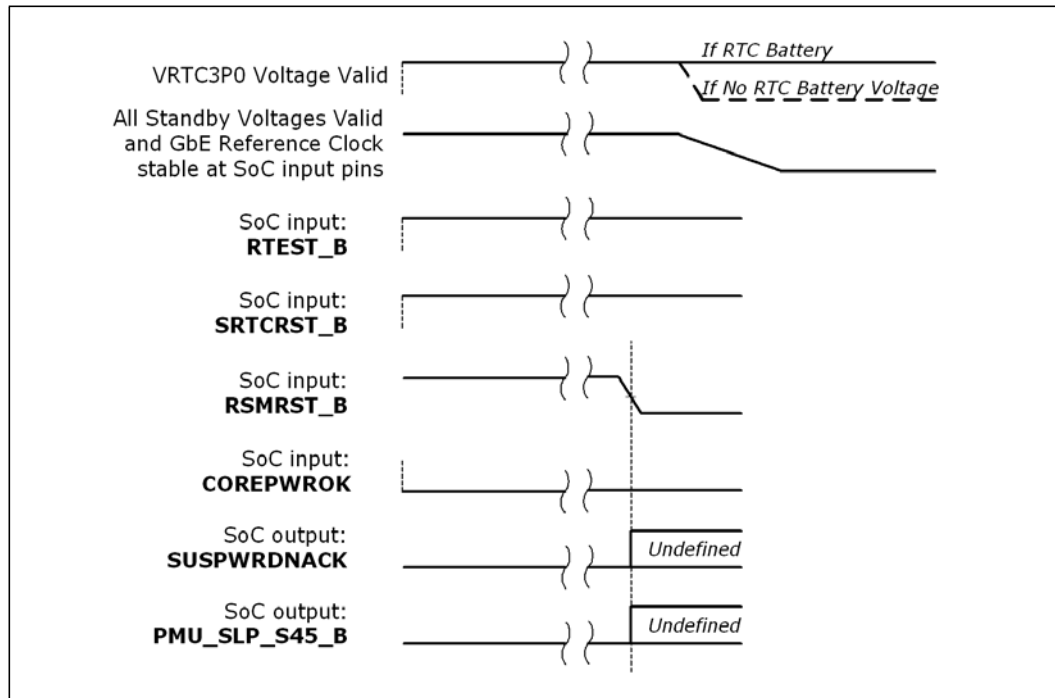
VRTC3P0 Voltage Valid

If RTC Battery

If No RTC Battery Voltage

All Standby Voltages Valid and GbE Reference Clock stable at SoC input pins

SoC input:
RTEST_B

SoC input:
SRTCRST_B

SoC input:
RSMRST_B

SoC input:
COREPWROK

SoC output:
SUSPWRDNACK

Undefined

SoC output:
PMU_SLP_S45_B

Undefined